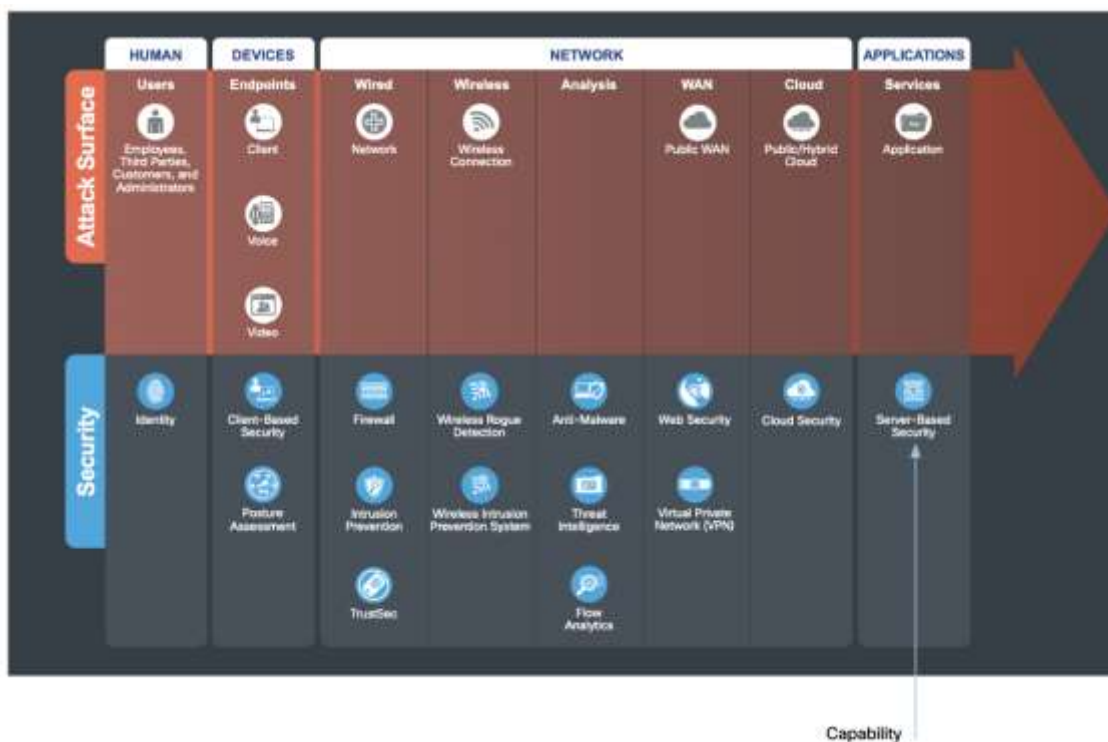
HUMAN
DEVICES
NETWORK
APPLICATIONS

Attack Surface

Users
Employees, Third Parties, Customers, and Administrators

Endpoints
Client
Voice
Video

Wired
Network

Wireless
Wireless Connection

Analysis

WAN
Public WAN

Cloud
Public/Hybrid Cloud

Services
Application

Security

Identity

Client-Based Security
Posture Assessment

Firewall
Intrusion Prevention
TrustSec

Wireless Rogue Detection
Wireless Intrusion Prevention System

Anti-Malware
Threat Intelligence
Flow Analytics

Web Security
Virtual Private Network (VPN)

Cloud Security

Server-Based Security

Capability